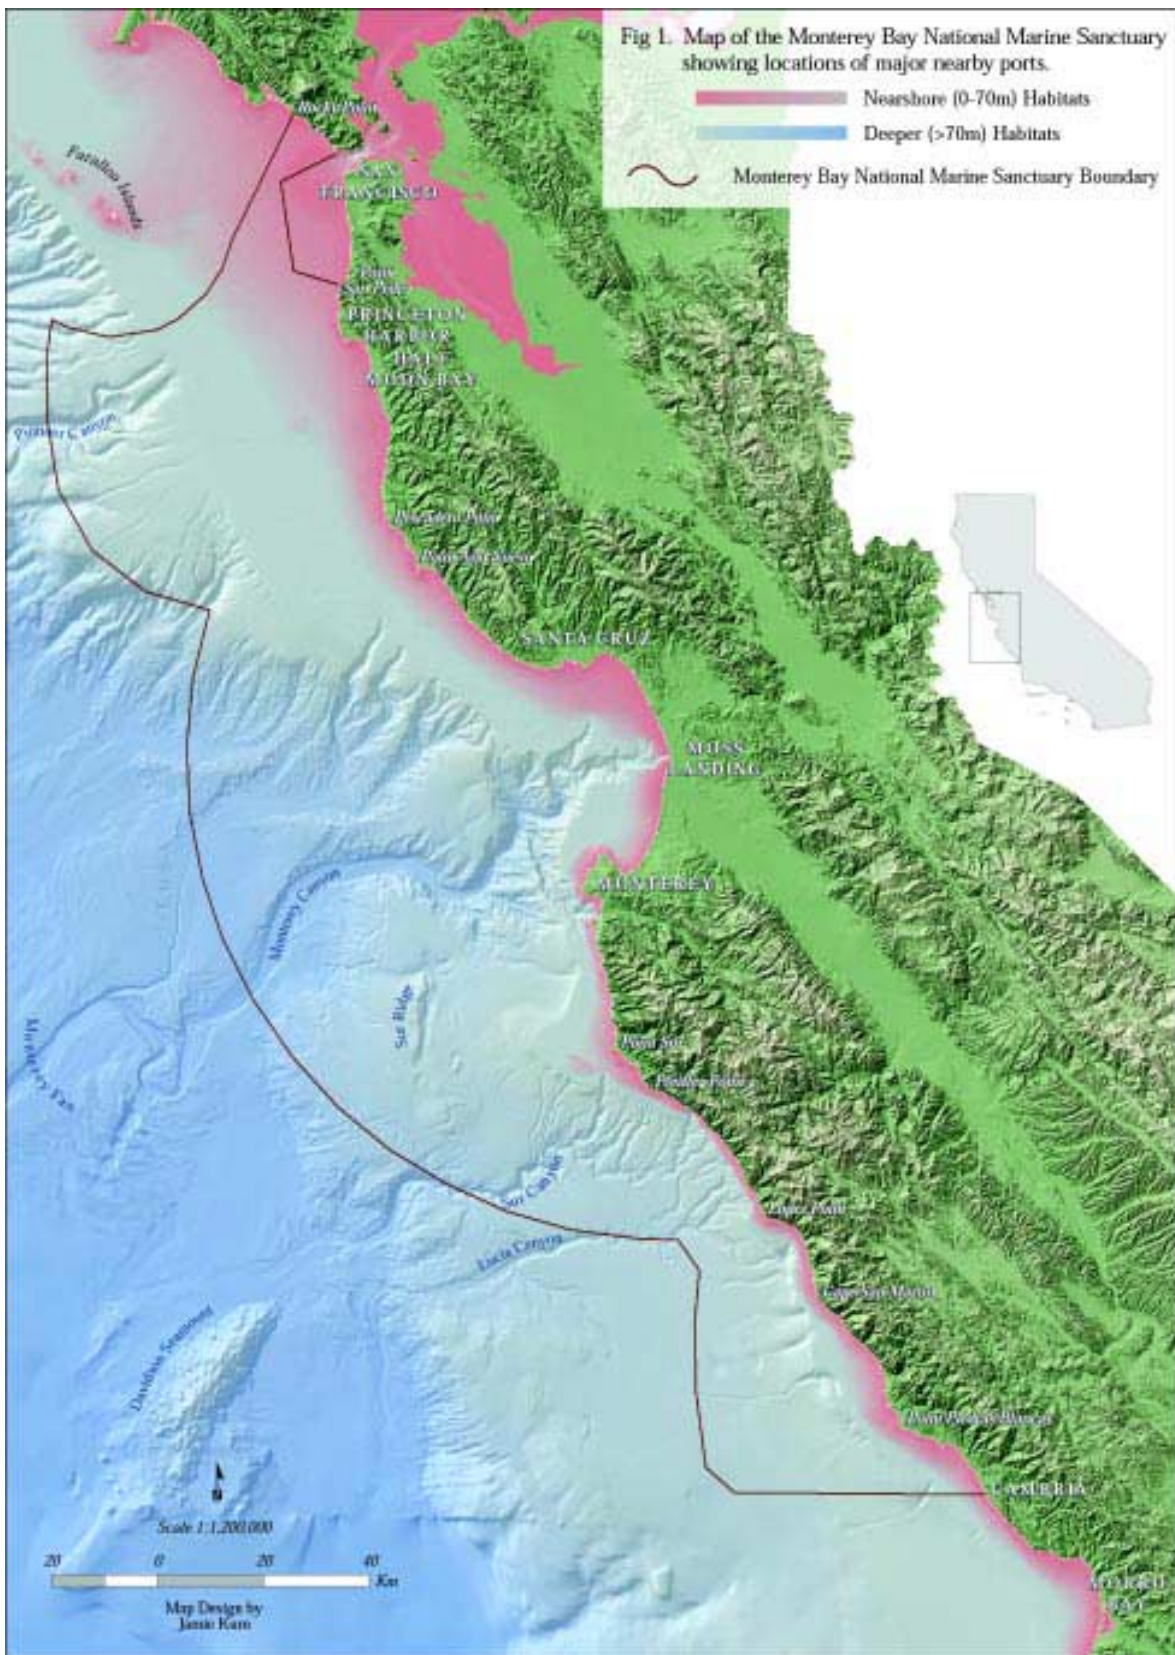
Fig 1. Map of the Monterey Bay National Marine Sanctuary showing locations of major nearby ports.

Nearshore (0-70m) Habitats

Deeper (>70m) Habitats

Monterey Bay National Marine Sanctuary Boundary

Rocky Point

Farallon Islands

SAN FRANCISCO

Point San Pedro

PRINCETON HARBOR HALF MOON BAY

Pioneer Canyon

Pigeon Point

Point Año Nuevo

SANTA CRUZ

MOSS LANDING

MONTEREY

Monterey Canyon

Sur Ridge

Monterey Fan

Point Sur

Pfeiffer Point

Sur Canyon

Lucia Canyon

Lopez Point

Cape San Martin

Davidson Seamount

Point Piedras Blancas

CAMBRIA

MORRO BAY

N

Scale 1:1,200,000

20 0 20 40 Km

Map Design by Jamie Kum